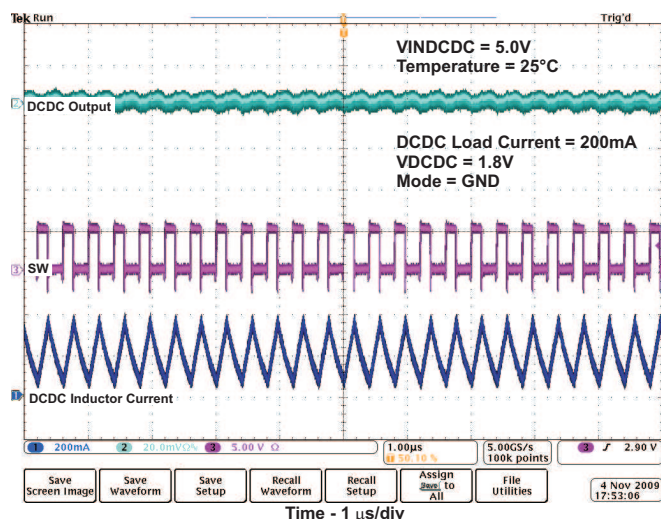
Tek Run

Trig'd

VINDCDC = 5.0V
Temperature = 25°C

2 DCDC Output

DCDC Load Current = 200mA
VDCDC = 1.8V
Mode = GND

3 SW

1 DCDC Inductor Current

1 200mA 2 20.0mVΩ 3 5.00 V Ω

1.00µs 50.10 %

5.00GS/s 100k points

3 ƒ 2.90 V

Save Screen Image

Save Waveform

Save Setup

Recall Waveform

Recall Setup

Assign Save to All

File Utilities

4 Nov 2009 17:53:06

Time - 1 µs/div